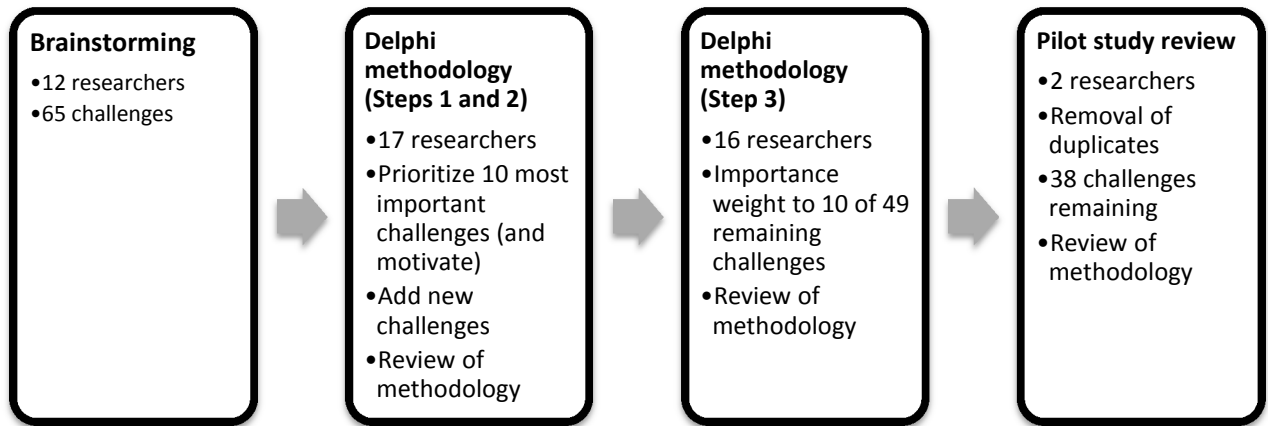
**Brainstorming**
•12 researchers
•65 challenges

**Delphi methodology (Steps 1 and 2)**
•17 researchers
•Prioritize 10 most important challenges (and motivate)
•Add new challenges
•Review of methodology

**Delphi methodology (Step 3)**
•16 researchers
•Importance weight to 10 of 49 remaining challenges
•Review of methodology

**Pilot study review**
•2 researchers
•Removal of duplicates
•38 challenges remaining
•Review of methodology